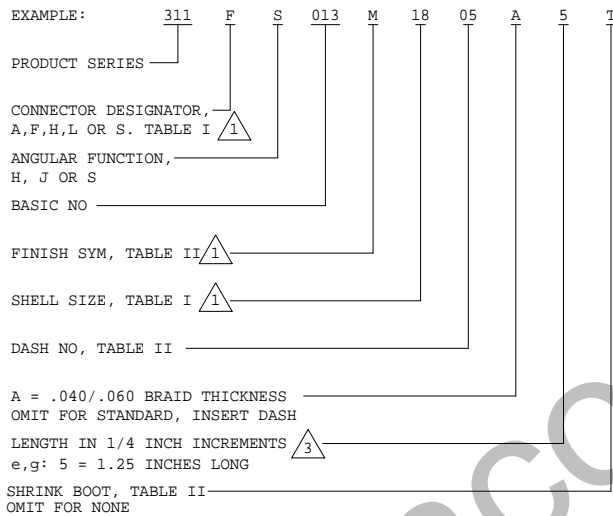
EXAMPLE: 311 F S 013 M 18 05 A 5 T

PRODUCT SERIES

CONNECTOR DESIGNATOR, A,F,H,L OR S. TABLE I 1

ANGULAR FUNCTION, H, J OR S

BASIC NO

FINISH SYM, TABLE II 1

SHELL SIZE, TABLE I 1

DASH NO, TABLE II

A = .040/.060 BRAID THICKNESS
OMIT FOR STANDARD, INSERT DASH

LENGTH IN 1/4 INCH INCREMENTS 3
e,g: 5 = 1.25 INCHES LONG

SHRINK BOOT, TABLE II
OMIT FOR NONE